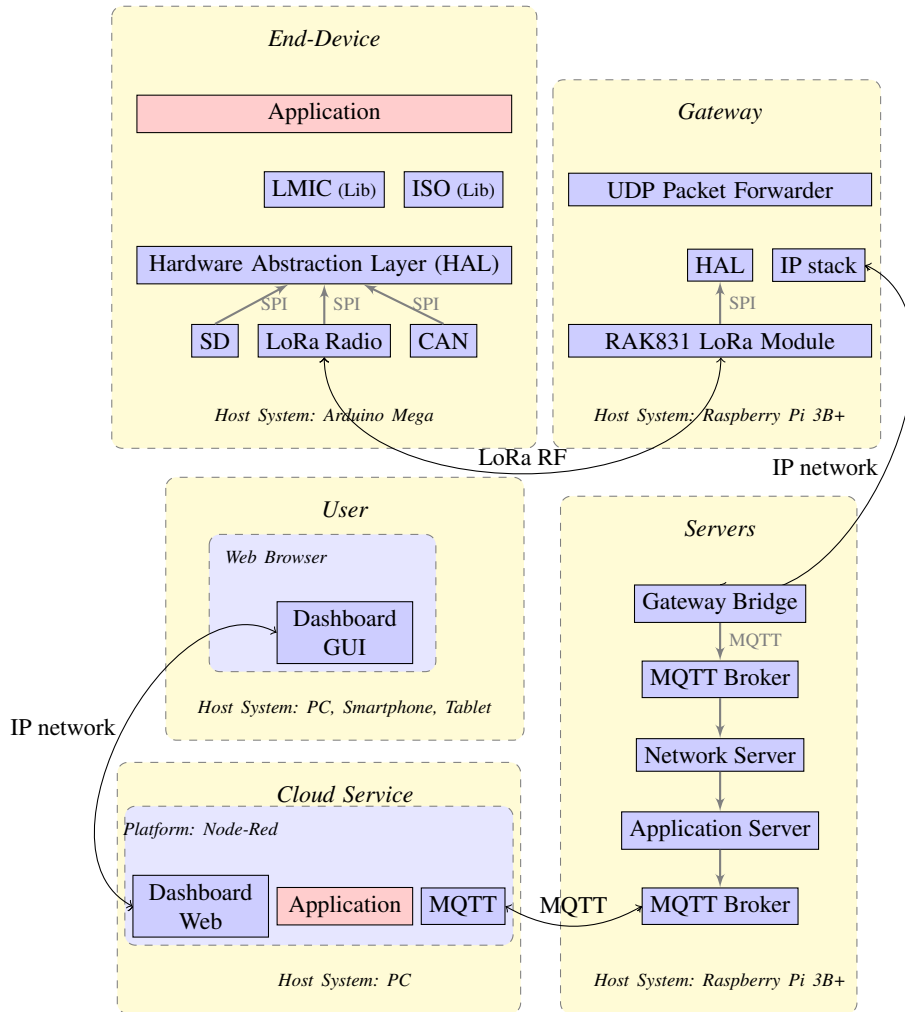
End-Device

Application

LMIC (Lib)

ISO (Lib)

Hardware Abstraction Layer (HAL)

SPI SPI SPI

SD

LoRa Radio

CAN

Host System: Arduino Mega

Gateway

UDP Packet Forwarder

HAL

IP stack

SPI

RAK831 LoRa Module

Host System: Raspberry Pi 3B+

LoRa RF

IP network

User

Web Browser

Dashboard GUI

Host System: PC, Smartphone, Tablet

Servers

Gateway Bridge

MQTT

MQTT Broker

Network Server

Application Server

MQTT Broker

Host System: Raspberry Pi 3B+

IP network

Cloud Service

Platform: Node-Red

Dashboard Web

Application

MQTT

MQTT

Host System: PC